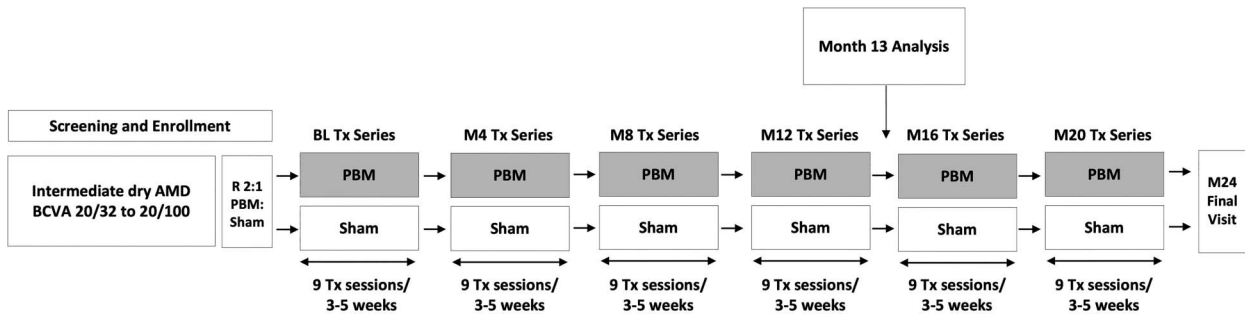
Month 13 Analysis

Screening and Enrollment

Intermediate dry AMD BCVA 20/32 to 20/100

R 2:1 PBM: Sham

BL Tx Series

PBM

Sham

9 Tx sessions/ 3-5 weeks

M4 Tx Series

PBM

Sham

9 Tx sessions/ 3-5 weeks

M8 Tx Series

PBM

Sham

9 Tx sessions/ 3-5 weeks

M12 Tx Series

PBM

Sham

9 Tx sessions/ 3-5 weeks

M16 Tx Series

PBM

Sham

9 Tx sessions/ 3-5 weeks

M20 Tx Series

PBM

Sham

9 Tx sessions/ 3-5 weeks

M24 Final Visit